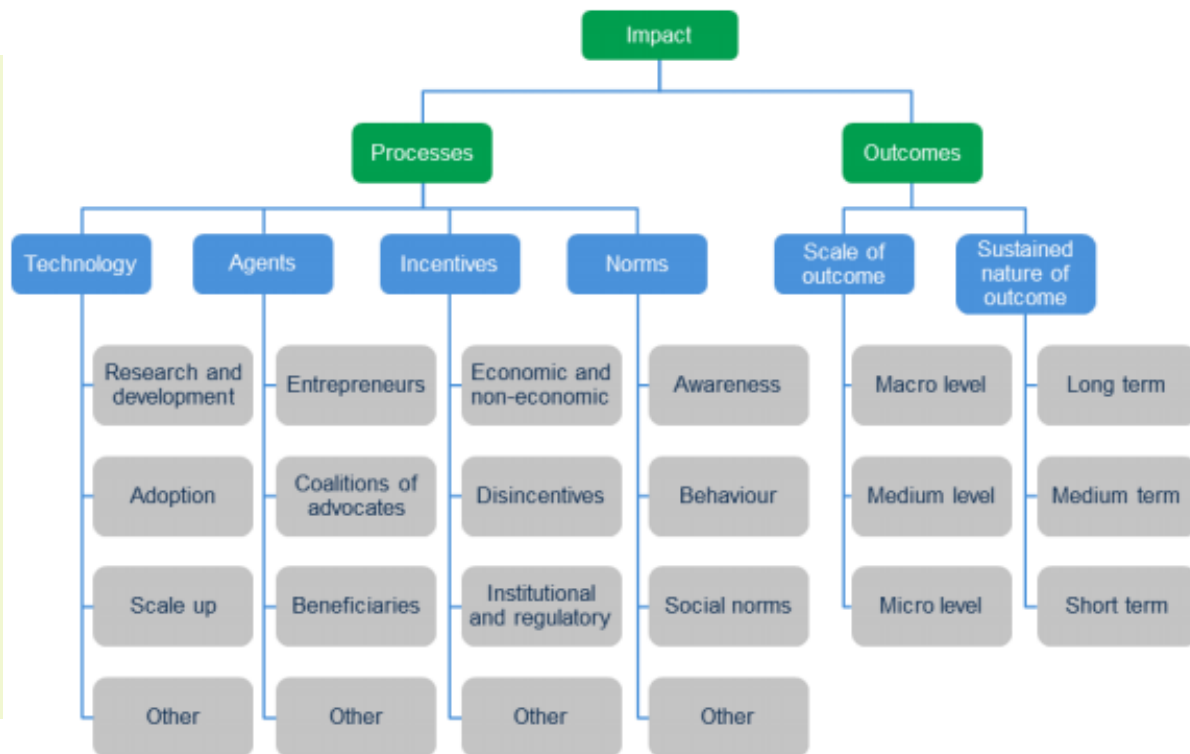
Impact

Processes

Outcomes

Technology

Research and development

Adoption

Scale up

Other

Agents

Entrepreneurs

Coalitions of advocates

Beneficiaries

Other

Incentives

Economic and non-economic

Disincentives

Institutional and regulatory

Other

Norms

Awareness

Behaviour

Social norms

Other

Scale of outcome

Macro level

Medium level

Micro level

Sustained nature of outcome

Long term

Medium term

Short term